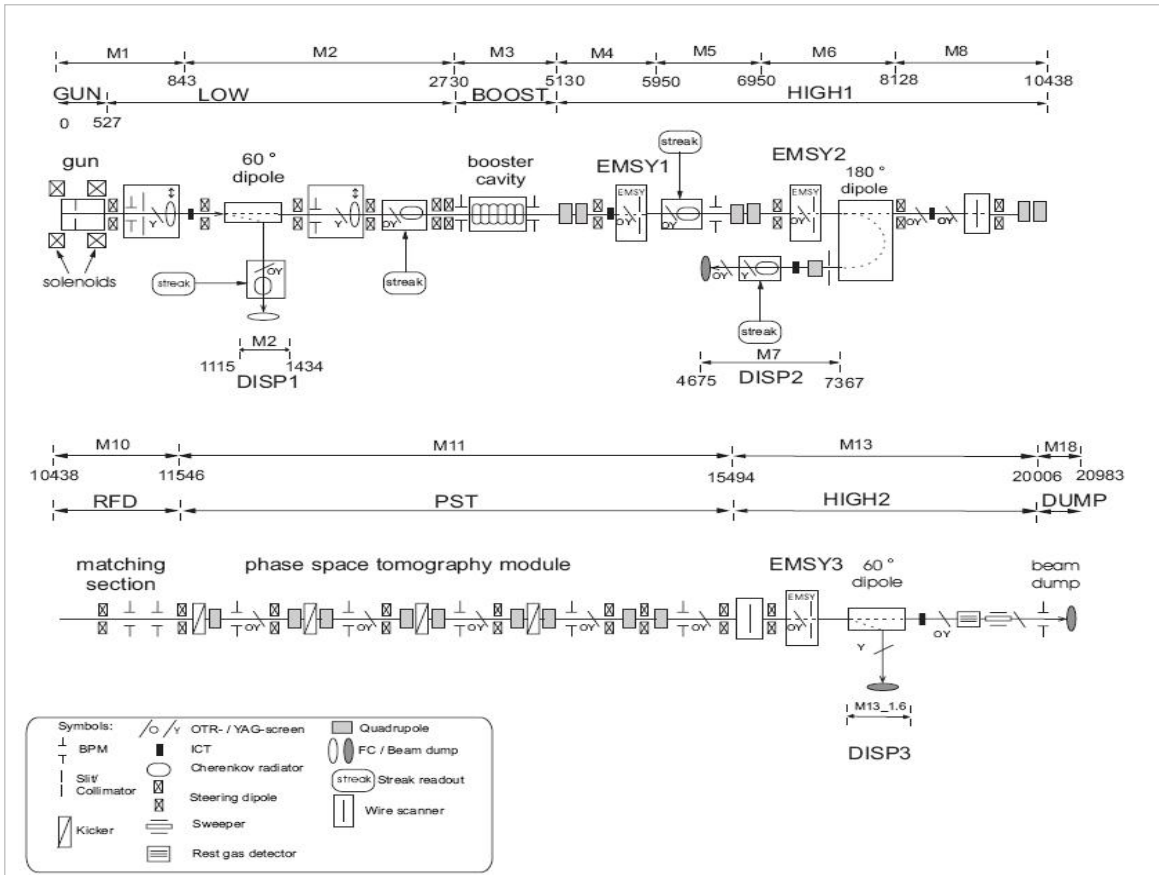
M1 M2 M3 M4 M5 M6 M8
843 2730 5130 5950 6950 8128 10438
GUN LOW BOOST HIGH1
0 527

gun
60 ° dipole
booster cavity
EMSY1
streak
EMSY2
180 ° dipole
Y
Y
OY
EMSY
OY
OY
EMSY
OY
OY OY
solenoids
streak
OY
streak
OY
Y
streak
M2
1115 1434
DISP1
M7
4675 DISP2 7367

M10 M11 M13 M18
10438 11546 15494 20006 20983
RFD PST HIGH2 DUMP

matching section
phase space tomography module
EMSY3
60 ° dipole
beam dump
OY OY OY OY OY
EMSY
OY
Y
OY
M13_1.6
DISP3

Symbols:
BPM
Slit/ Collimator
Kicker
OTR- / YAG-screen
ICT
Cherenkov radiator
Steering dipole
Sweeper
Rest gas detector
Quadrupole
FC / Beam dump
streak Streak readout
Wire scanner